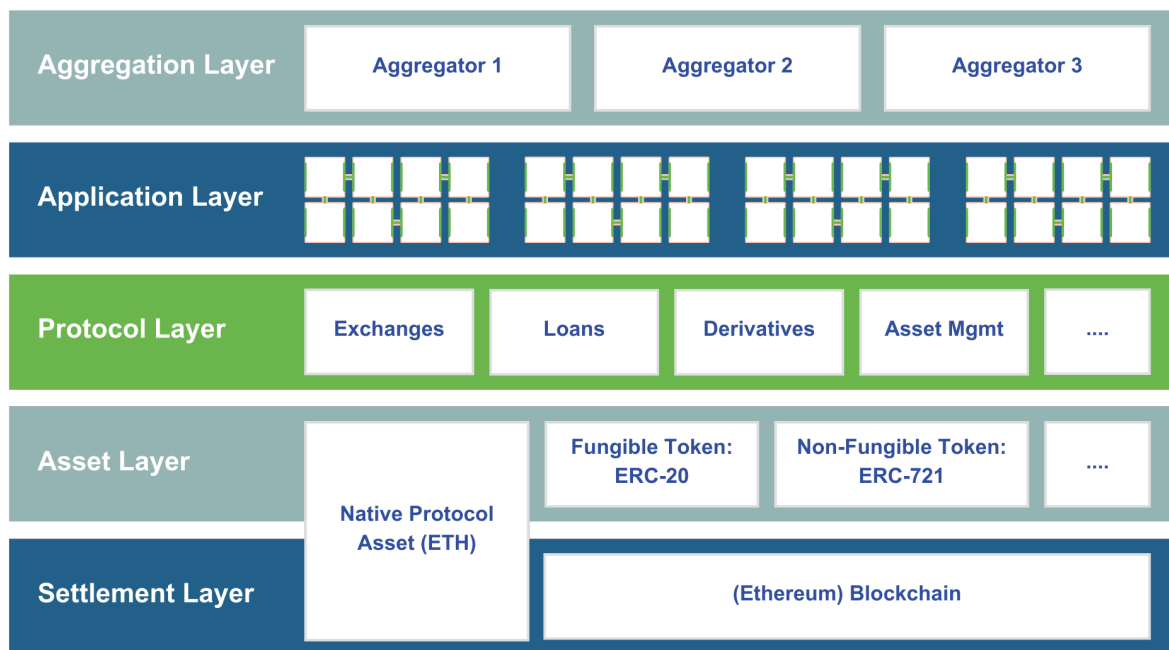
Aggregation Layer

Aggregator 1

Aggregator 2

Aggregator 3

Application Layer

Protocol Layer

Exchanges

Loans

Derivatives

Asset Mgmt

....

Asset Layer

Native Protocol Asset (ETH)

Fungible Token: ERC-20

Non-Fungible Token: ERC-721

....

Settlement Layer

(Ethereum) Blockchain